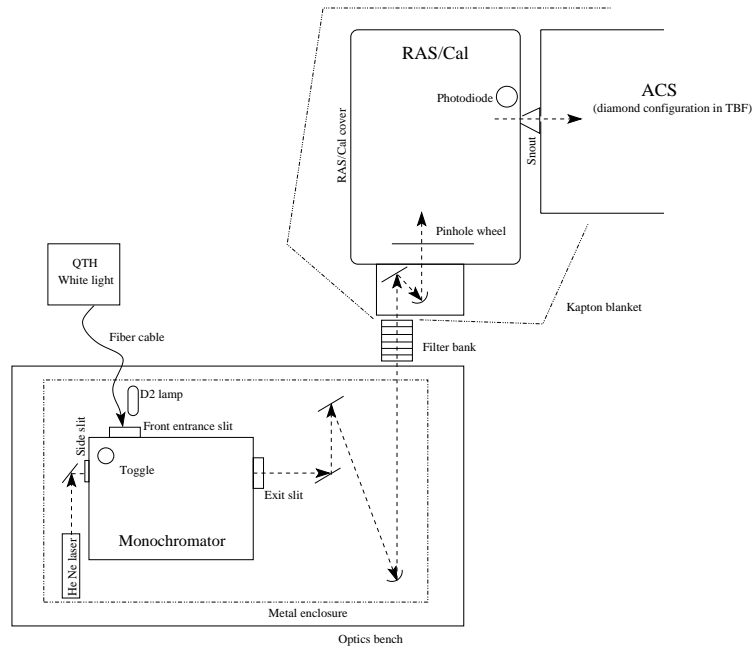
RAS/Cal

ACS
(diamond configuration in TBF)

Photodiode

RAS/Cal cover

Snout

Pinhole wheel

Kapton blanket

QTH
White light

Fiber cable

Filter bank

D2 lamp

Front entrance slit

Side slit

Toggle

Exit slit

Monochromator

He Ne laser

Metal enclosure

Optics bench